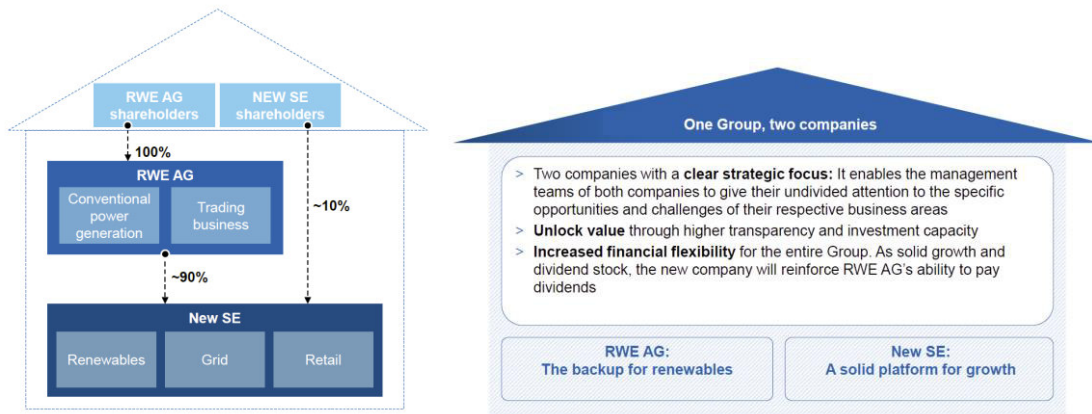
RWE AG shareholders

NEW SE shareholders

100%

~10%

RWE AG

Conventional power generation

Trading business

~90%

New SE

Renewables

Grid

Retail

One Group, two companies

> Two companies with a **clear strategic focus:** It enables the management teams of both companies to give their undivided attention to the specific opportunities and challenges of their respective business areas

> **Unlock value** through higher transparency and investment capacity

> **Increased financial flexibility** for the entire Group. As solid growth and dividend stock, the new company will reinforce RWE AG's ability to pay dividends

RWE AG:
The backup for renewables

New SE:
A solid platform for growth